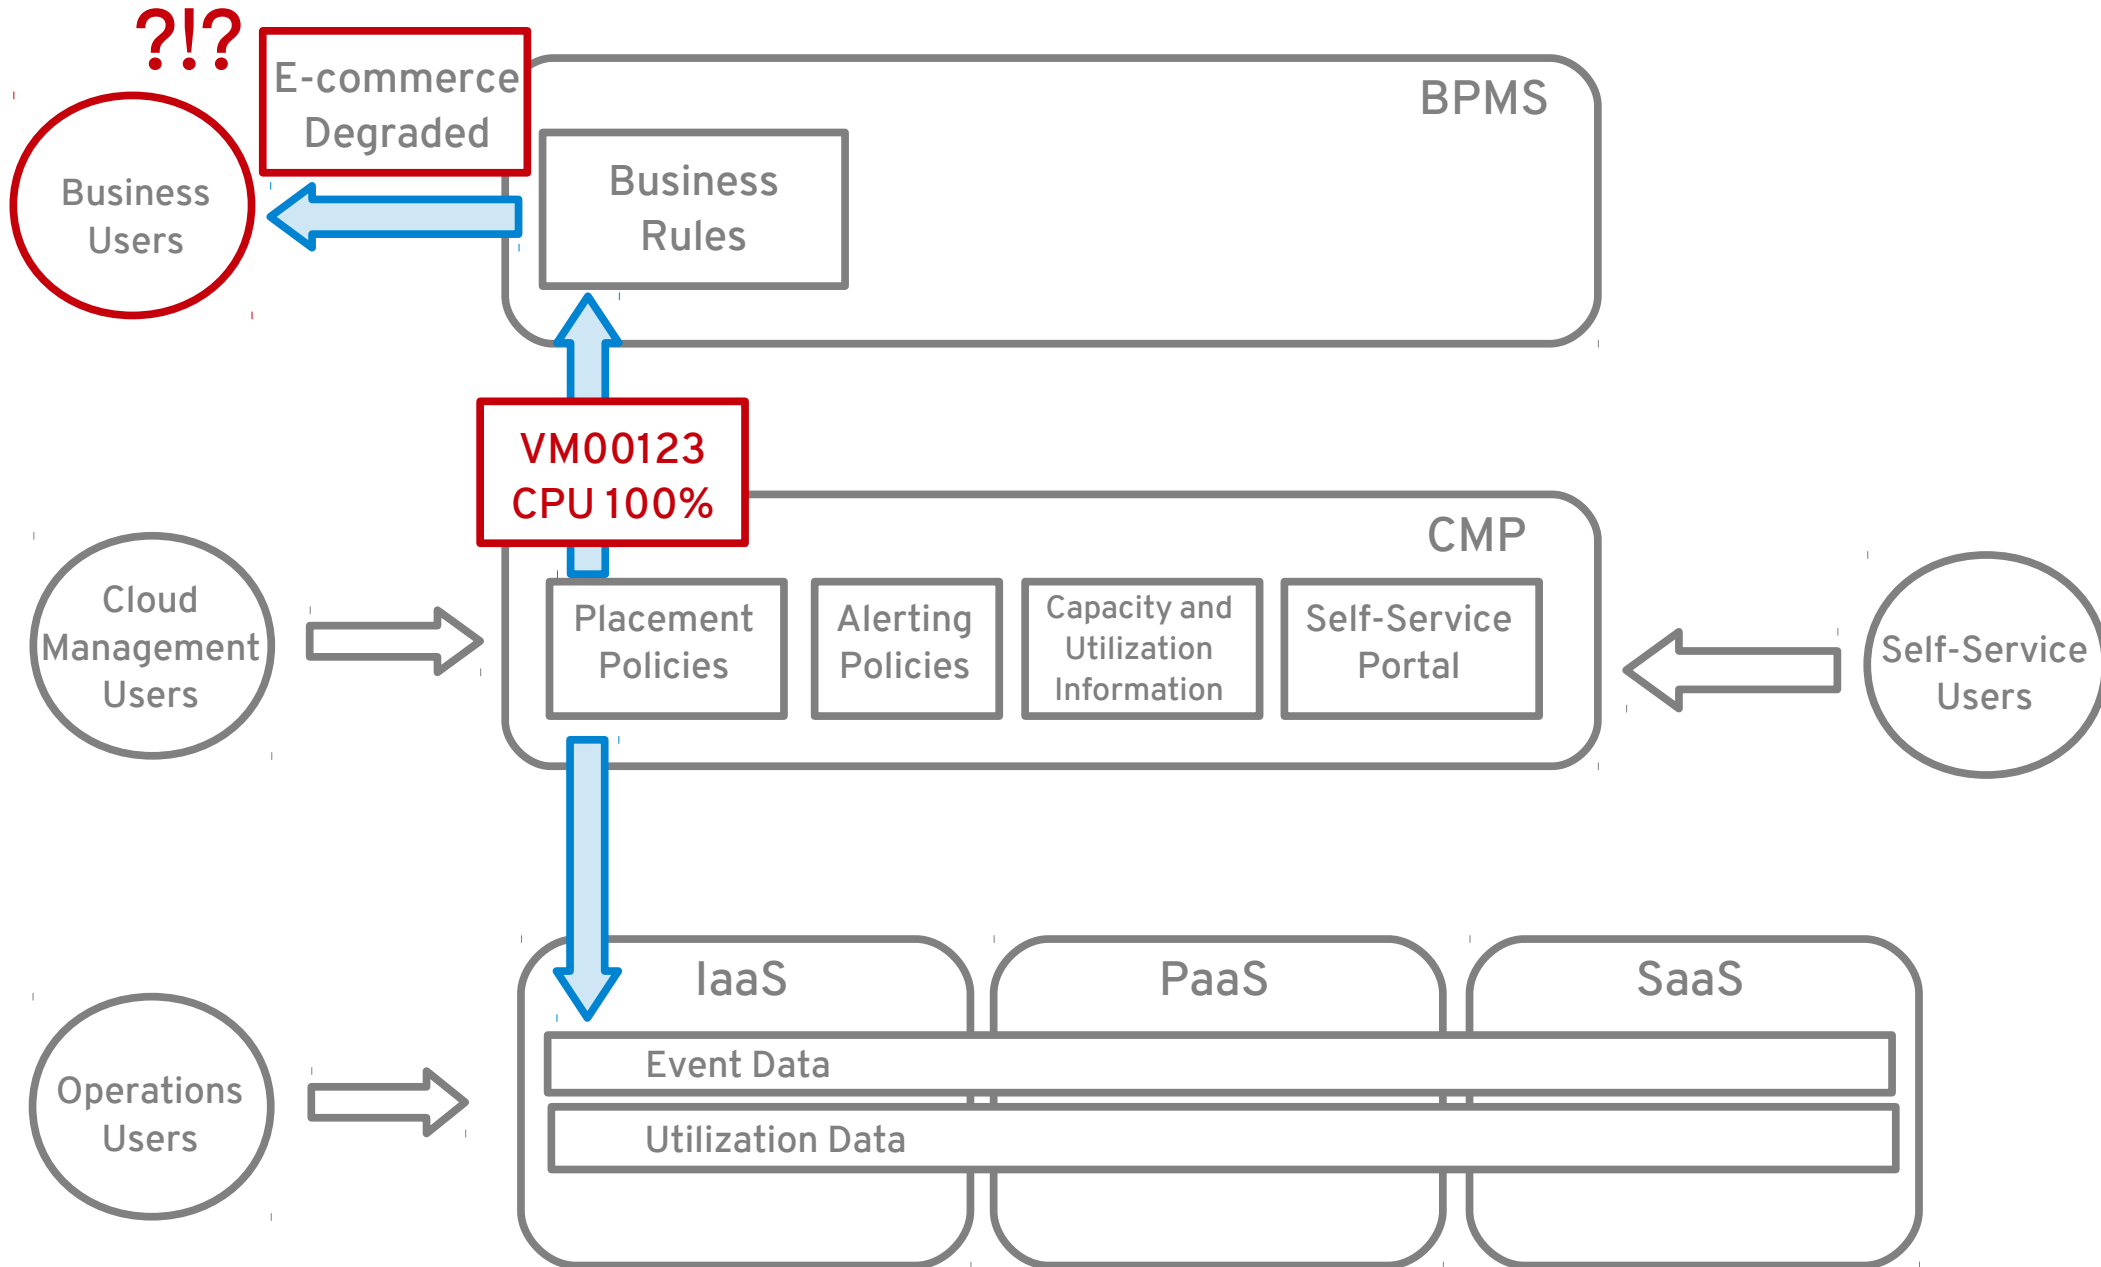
?!?

E-commerce Degraded

BPMS

Business Users

Business Rules

VM00123 CPU 100%

CMP

Cloud Management Users

Placement Policies

Alerting Policies

Capacity and Utilization Information

Self-Service Portal

Self-Service Users

IaaS

PaaS

SaaS

Operations Users

Event Data

Utilization Data